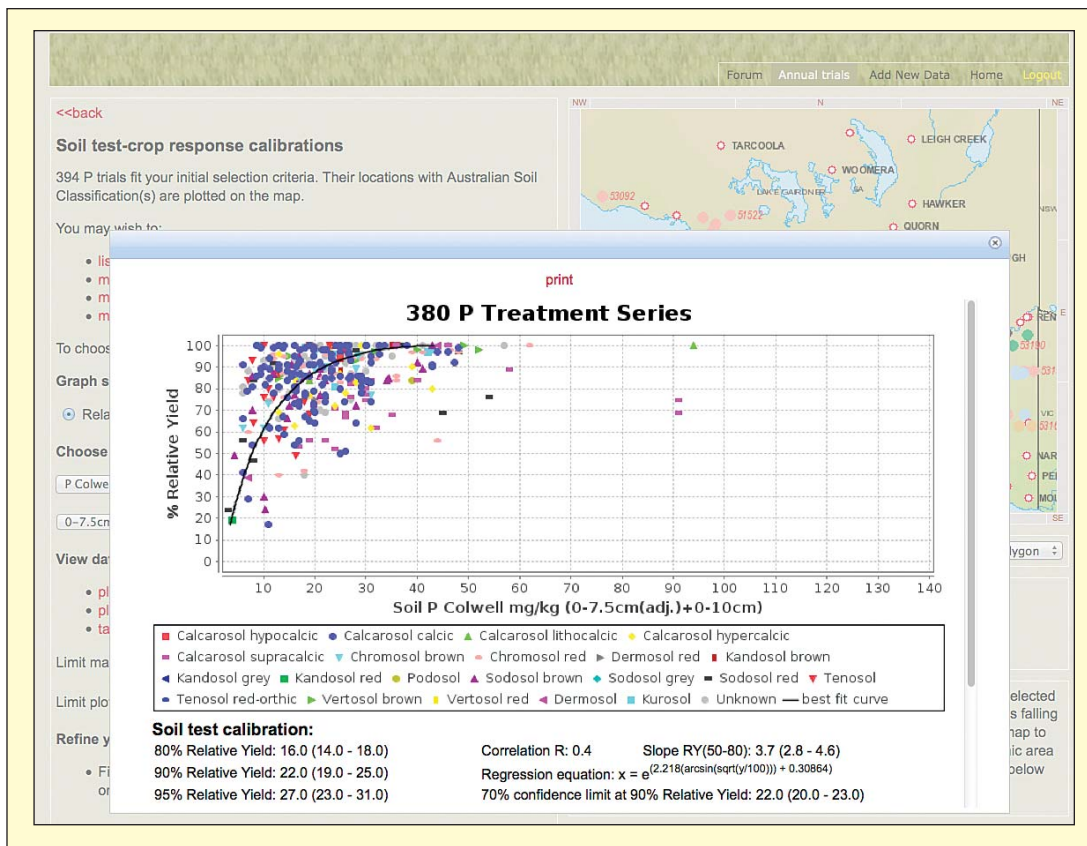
Forum Annual trials Add New Data Home Logout

<<back

Soil test-crop response calibrations

394 P trials fit your initial selection criteria. Their locations with Australian Soil Classification(s) are plotted on the map.

You may wish to:

- lis
- m
- m
- m

To choos

Graph s

Rela

Choose

P Colwe

0–7.5cm

View dat

- pl
- pl
- ta

Limit ma

Limit plo

Refine y

- Fi or

NW N NE

TARCOOLA LEIGH CREEK WOOMERA LAKE GAIRDNER HAWKER QUORN 53092 51522 GH REN 53190 531 VIC 5310 NAR PE MOU SE NSW E

lygon

elected s falling nap to ic area below

print

380 P Treatment Series

% Relative Yield

Soil P Colwell mg/kg (0-7.5cm(adj.)+0-10cm)

| 0 | 10 | 20 | 30 | 40 | 50 | 60 | 70 | 80 | 90 | 100 |
|---|---|---|---|---|---|---|---|---|---|---|

10 20 30 40 50 60 70 80 90 100 110 120 130 140

Calcarosol hypocalcic Calcarosol calcic Calcarosol lithocalcic Calcarosol hypercalcic Calcarosol supracalcic Chromosol brown Chromosol red Dermosol red Kandosol brown Kandosol grey Kandosol red Podosol Sodosol brown Sodosol grey Sodosol red Tenosol Tenosol red-orthic Vertosol brown Vertosol red Dermosol Kurosol Unknown best fit curve

Soil test calibration:

80% Relative Yield: 16.0 (14.0 - 18.0)
90% Relative Yield: 22.0 (19.0 - 25.0)
95% Relative Yield: 27.0 (23.0 - 31.0)

Correlation R: 0.4 Slope RY(50-80): 3.7 (2.8 - 4.6)
Regression equation: $x = e^{(2.218(\arcsin(\text{sqrt}(y/100))) + 0.30864)}$
70% confidence limit at 90% Relative Yield: 22.0 (20.0 - 23.0)